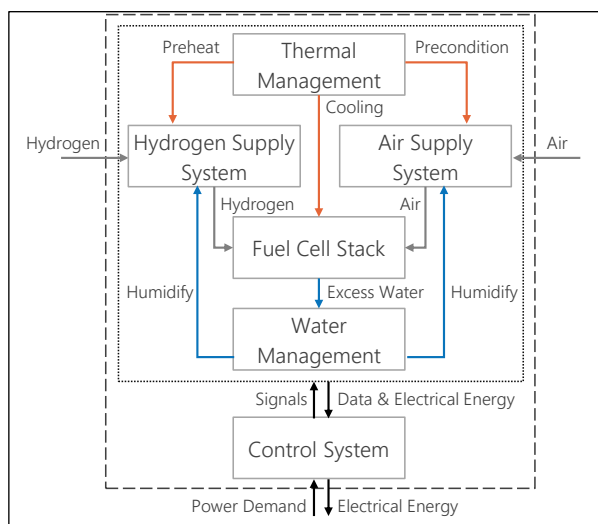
Preheat

Thermal Management

Precondition

Cooling

Hydrogen

Hydrogen Supply System

Air Supply System

Air

Hydrogen

Air

Fuel Cell Stack

Humidify

Excess Water

Humidify

Water Management

Signals

Data & Electrical Energy

Control System

Power Demand

Electrical Energy